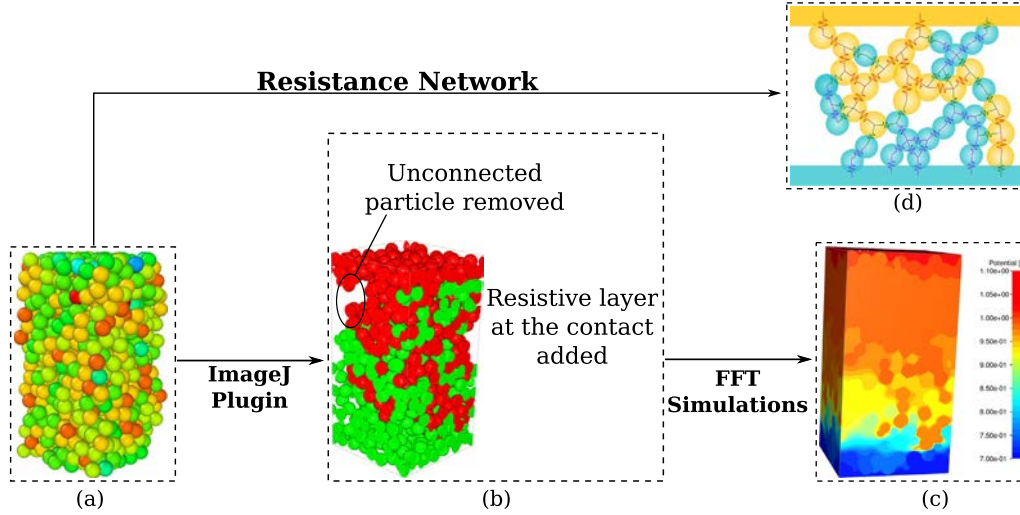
Resistance Network

(d)

Unconnected particle removed

Resistive layer at the contact added

Potential [

1.10e+00

1.05e+00

1.00e+00

9.50e-01

9.00e-01

8.50e-01

8.00e-01

7.50e-01

7.00e-01

ImageJ Plugin

FFT Simulations

(a)

(b)

(c)